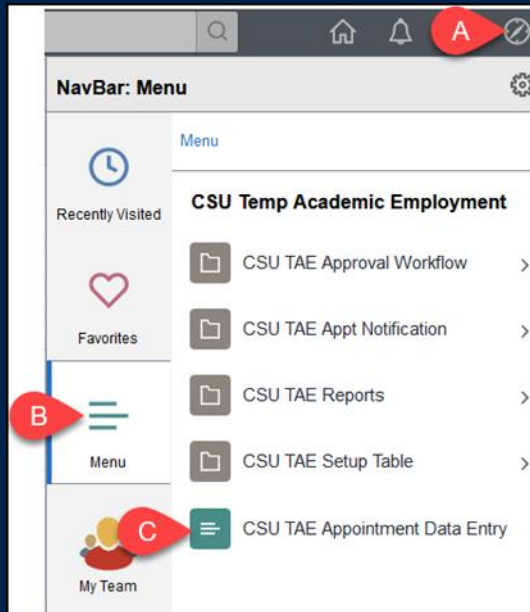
A

NavBar: Menu

Recently Visited

Favorites

B

Menu

My Team

Menu

CSU Temp Academic Employment

CSU TAE Approval Workflow

CSU TAE Appt Notification

CSU TAE Reports

CSU TAE Setup Table

C

CSU TAE Appointment Data Entry